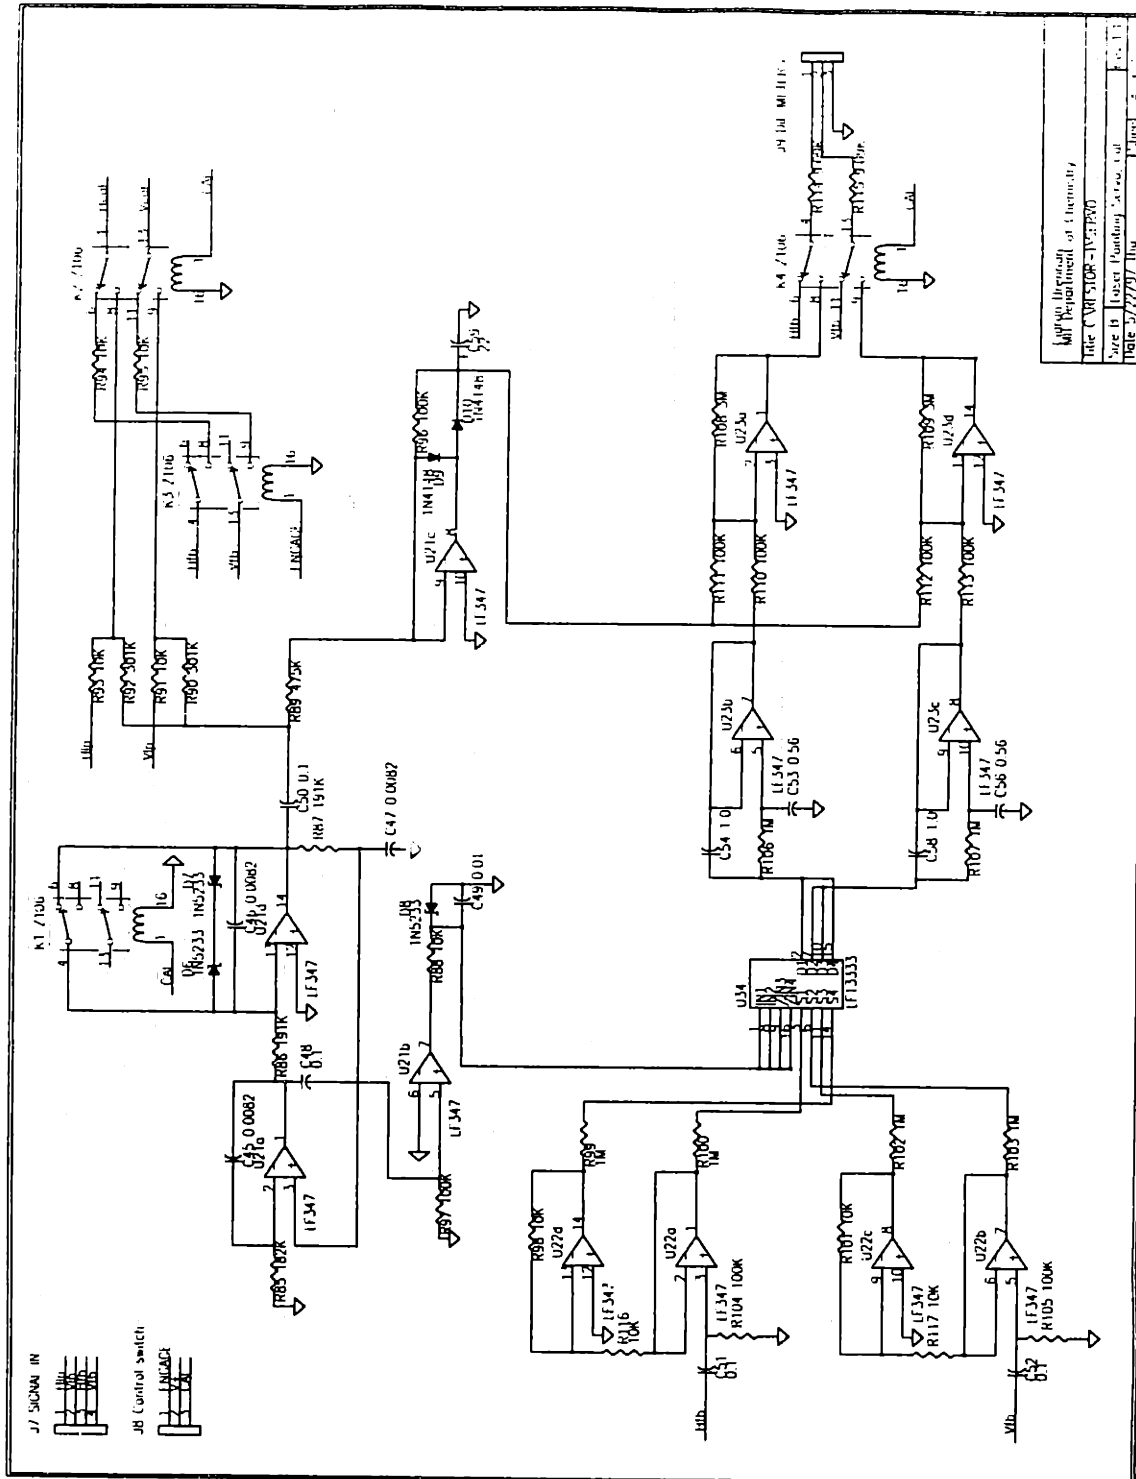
J7 SIGNAL IN
J8 Control switch
ENGAGE
K1 7106
CAL
16
D6 1N5233
D7 1N5233
C46 0.0082
U21d
14
LF347
R86 191K
C48 0.1
C45 0.0082
U21a
2
3
1
LF347
R85 182K
U21b
6
5
7
LF347
R97 100K
C50 0.1
R87 191K
C47 0.0082
R89 475K
R88 10K
D8 1N5233
C49 0.01
R93 1K
R92 301K
R91 10K
R90 301K
R94 1K
R95 10K
K3 7106
K2 7106
ENGAGE
16
U21c
9
10
8
LF347
D9 1N4148
R96 100K
D10 1N4148
C55
U34
LF13333
U22d
R98 10K
R99 1M
R116 10K
LF347
U22a
R100 1M
R104 100K
C51 0.1
LF347
R101 10K
U22c
9
10
8
R102 1M
R117 10K
LF347
U22b
6
5
7
R103 1M
R105 100K
C52 0.1
LF347
C54 1.0
R106 1M
U23b
6
LF347
C53 0.56
C58 1.0
R107 1M
U23c
LF347
C56 0.56
R111 100K
R110 100K
R112 100K
R113 100K
R108 3M
U23a
LF347
R109 3M
U23d
14
LF347
K4 7106
R114
R115
CAL
16
J9
MIT Department of Chemistry
Title
Size B
Date 5/22/97
Sheet